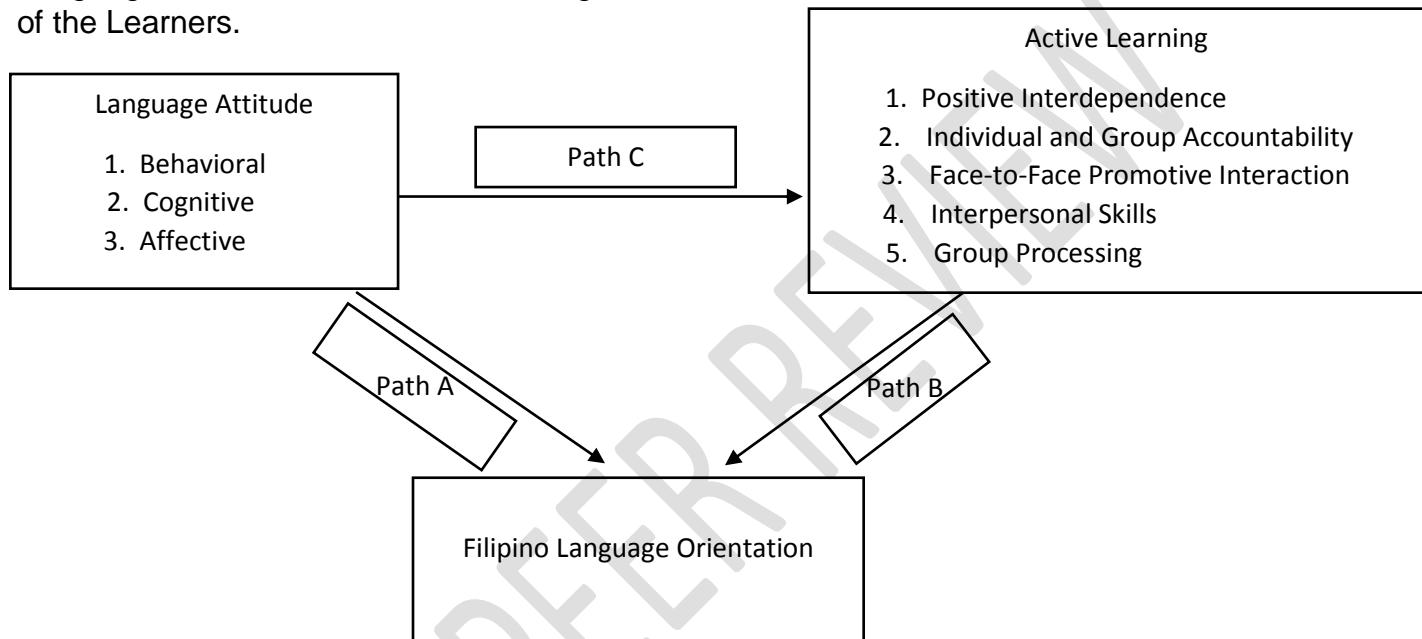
of the Learners.

Language Attitude

1. Behavioral
2. Cognitive
3. Affective

Path C

Active Learning

1. Positive Interdependence
2. Individual and Group Accountability
3. Face-to-Face Promotive Interaction
4. Interpersonal Skills
5. Group Processing

Path A

Path B

Filipino Language Orientation

PEER REVIEW